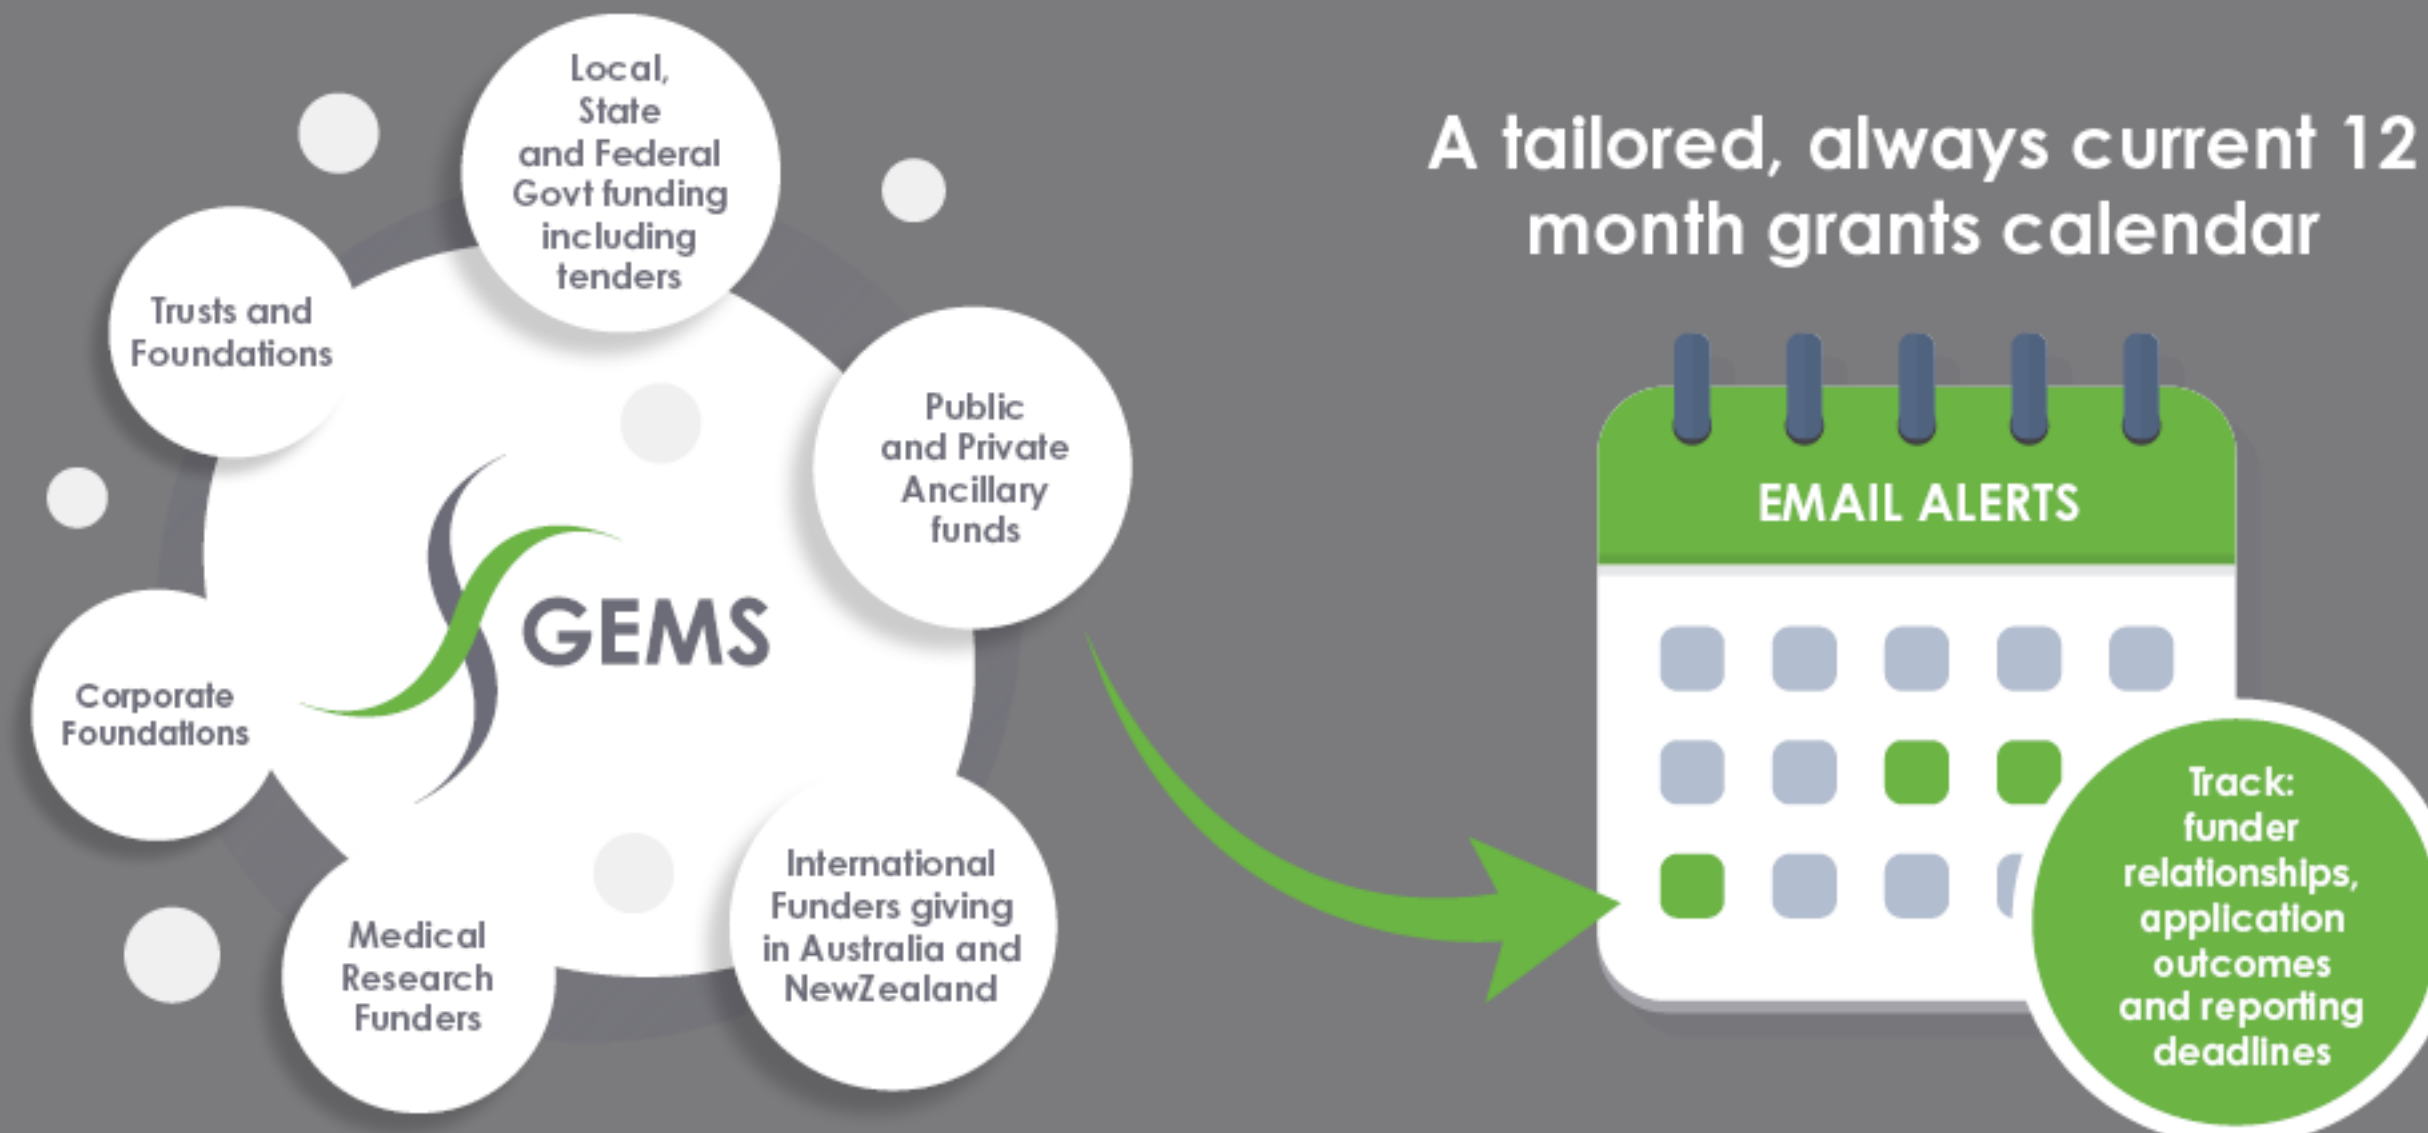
Local, State and Federal Govt funding including tenders

Trusts and Foundations

Public and Private Ancillary funds

GEMS

Corporate Foundations

Medical Research Funders

International Funders giving in Australia and NewZealand

A tailored, always current 12 month grants calendar

EMAIL ALERTS

Track: funder relationships, application outcomes and reporting deadlines